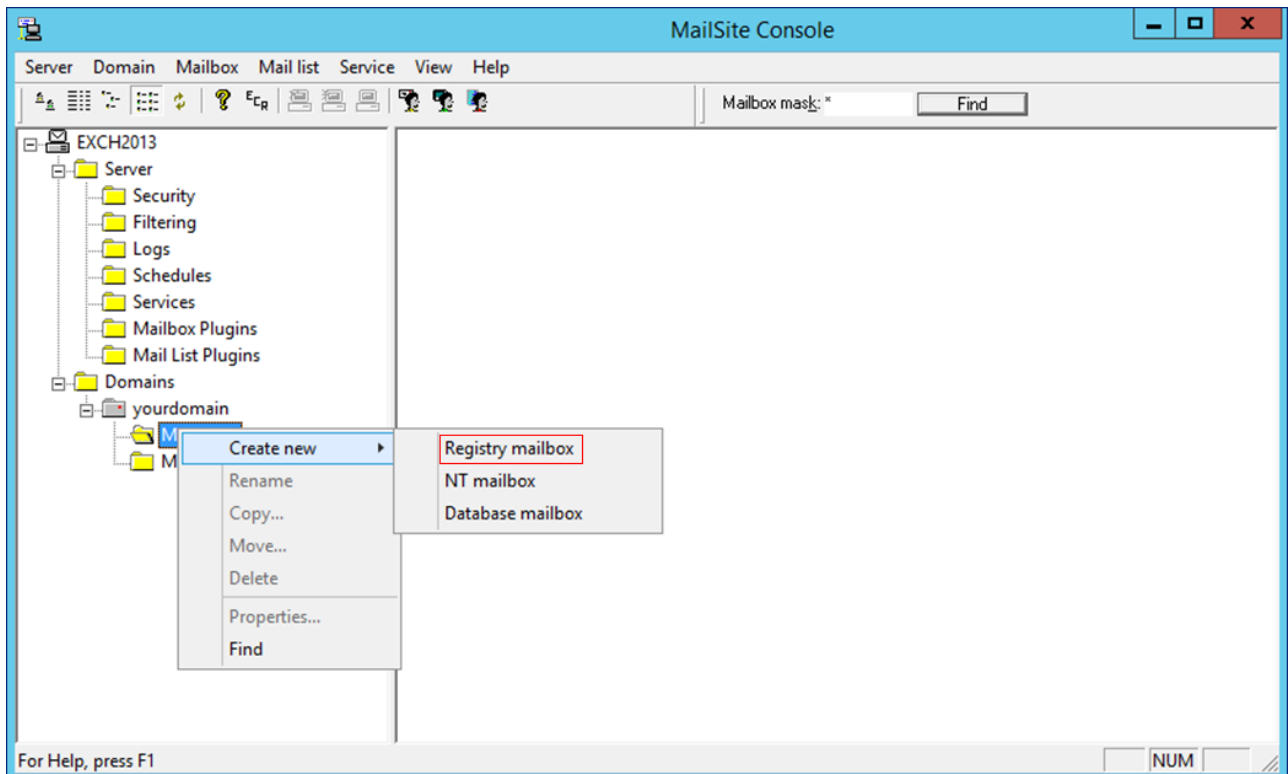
MailSite Console

Server Domain Mailbox Mail list Service View Help

Mailbox mask: *
Find

EXCH2013
Server
Security
Filtering
Logs
Schedules
Services
Mailbox Plugins
Mail List Plugins
Domains
yourdomain
M
M

Create new
Rename
Copy...
Move...
Delete
Properties...
Find

Registry mailbox
NT mailbox
Database mailbox

For Help, press F1
NUM